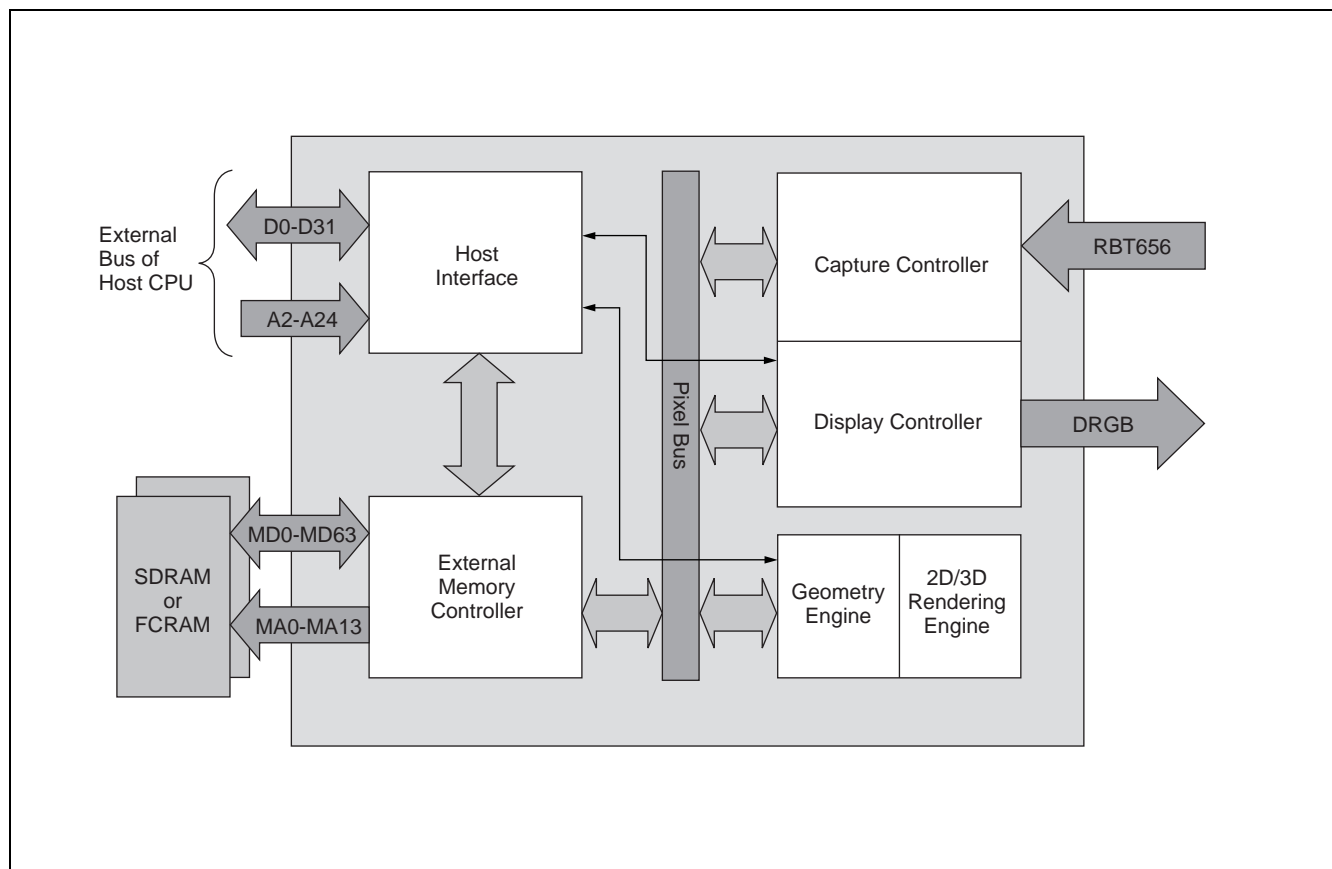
External Bus of Host CPU

D0-D31

A2-A24

Host Interface

Pixel Bus

Capture Controller

RBT656

Display Controller

DRGB

MD0-MD63

SDRAM or FCRAM

MA0-MA13

External Memory Controller

Geometry Engine

2D/3D Rendering Engine